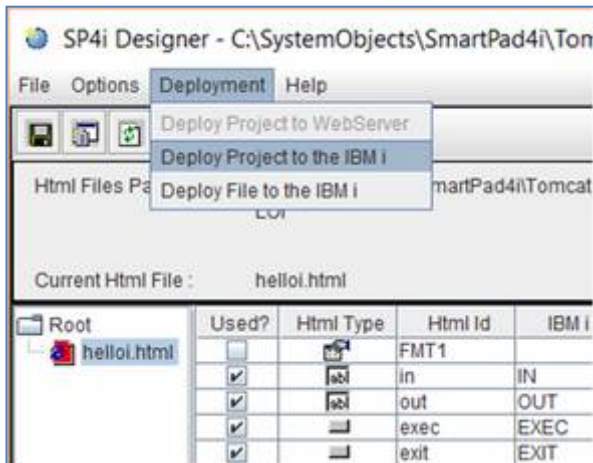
SP4i Designer - C:\SystemObjects\SmartPad4i\Tom

File Options Deployment Help

Deploy Project to WebServer
Deploy Project to the IBM i
Deploy File to the IBM i

Html Files Pa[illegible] martPad4i\Tomcat
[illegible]

Current Html File : helloi.html

Root
helloi.html

| Used? | Html Type | Html Id | IBM i |
|---|---|---|---|
| | | FMT1 | |
| ✔ | | in | IN |
| ✔ | | out | OUT |
| ✔ | | exec | EXEC |
| ✔ | | exit | EXIT |